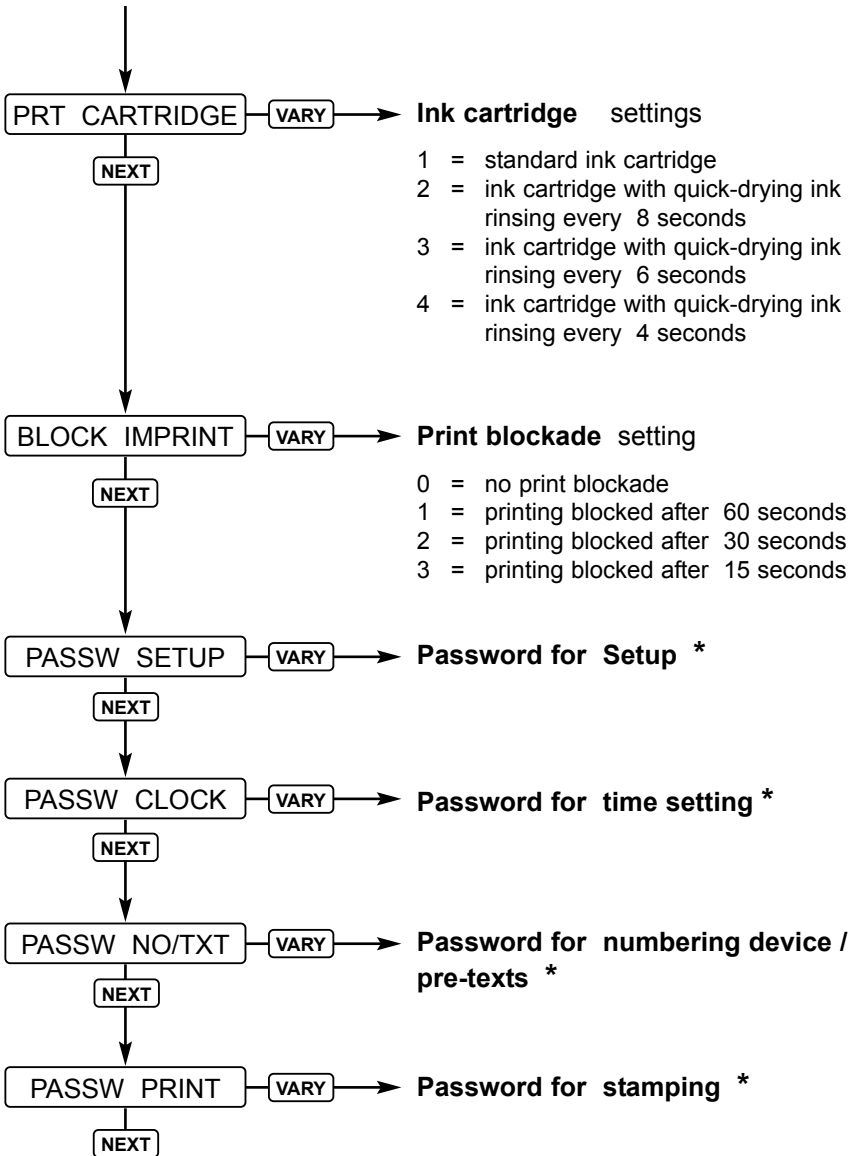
PRT CARTRIDGE
VARY
Ink cartridge settings

1 = standard ink cartridge
2 = ink cartridge with quick-drying ink rinsing every 8 seconds
3 = ink cartridge with quick-drying ink rinsing every 6 seconds
4 = ink cartridge with quick-drying ink rinsing every 4 seconds

NEXT

BLOCK IMPRINT
VARY
Print blockade setting

0 = no print blockade
1 = printing blocked after 60 seconds
2 = printing blocked after 30 seconds
3 = printing blocked after 15 seconds

NEXT

PASSW SETUP
VARY
Password for Setup *

NEXT

PASSW CLOCK
VARY
Password for time setting *

NEXT

PASSW NO/TXT
VARY
Password for numbering device / pre-texts *

NEXT

PASSW PRINT
VARY
Password for stamping *

NEXT